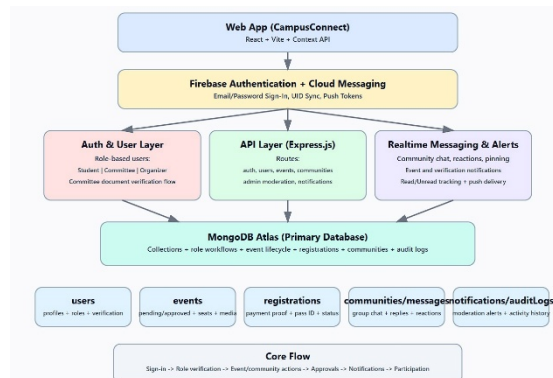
Web App (CampusConnect)
React + Vite + Context API

Firebase Authentication + Cloud Messaging
Email/Password Sign-In, UID Sync, Push Tokens

Auth & User Layer
Role-based users:
Student | Committee | Organizer
Committee document verification flow

API Layer (Express.js)
Routes:
auth, users, events, communities
admin moderation, notifications

Realtime Messaging & Alerts
Community chat, reactions, pinning
Event and verification notifications
Read/Unread tracking + push delivery

MongoDB Atlas (Primary Database)
Collections = role workflows + event lifecycle + registrations + communities + audit logs

users
profiles + roles + verification

events
pending/approved + seats + media

registrations
payment proof + pass ID + status

communities/messages
group chat + replies + reactions

notifications/auditLogs
moderation alerts + activity history

Core Flow
Sign-in -> Role verification -> Event/community actions -> Approvals -> Notifications -> Participation